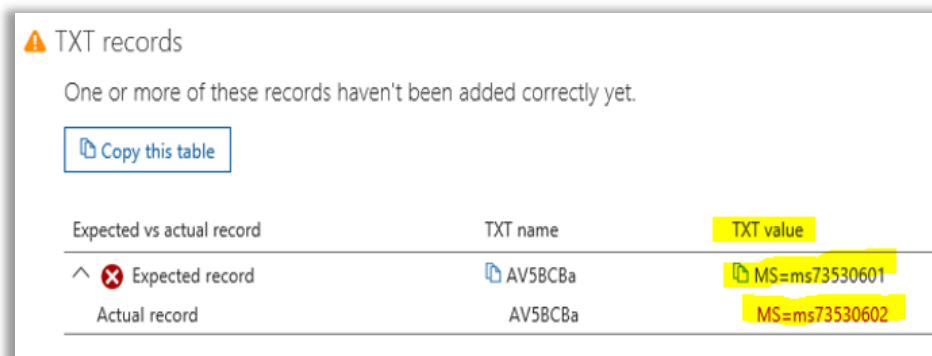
TXT records

One or more of these records haven't been added correctly yet.

Copy this table

| Expected vs actual record | TXT name | TXT value |
|---|---|---|
| Expected record | AV5BCBa | MS=ms73530601 |
| Actual record | AV5BCBa | MS=ms73530602 |